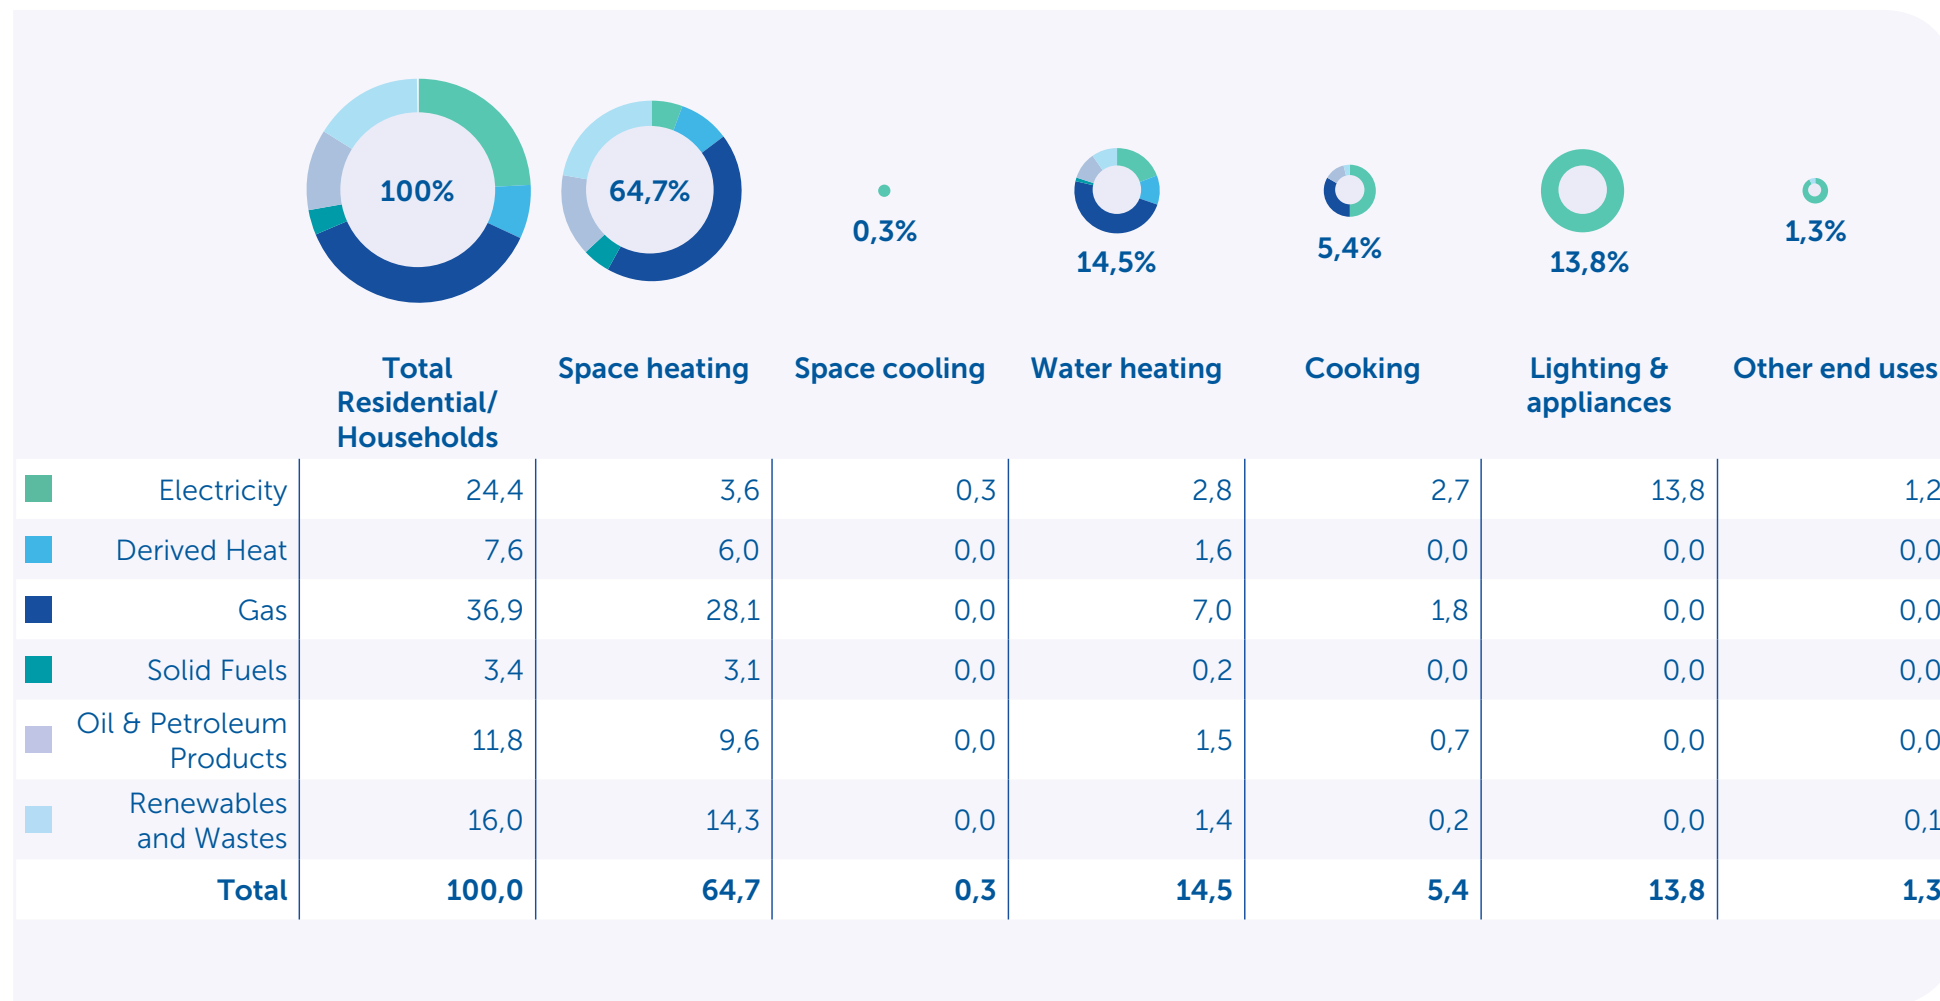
100%

64,7%

0,3%

14,5%

5,4%

13,8%

1,3%

| | Total Residential/ Households | Space heating | Space cooling | Water heating | Cooking | Lighting & appliances | Other end uses |
|---|---|---|---|---|---|---|---|
| Electricity | 24,4 | 3,6 | 0,3 | 2,8 | 2,7 | 13,8 | 1,2 |
| Derived Heat | 7,6 | 6,0 | 0,0 | 1,6 | 0,0 | 0,0 | 0,0 |
| Gas | 36,9 | 28,1 | 0,0 | 7,0 | 1,8 | 0,0 | 0,0 |
| Solid Fuels | 3,4 | 3,1 | 0,0 | 0,2 | 0,0 | 0,0 | 0,0 |
| Oil & Petroleum Products | 11,8 | 9,6 | 0,0 | 1,5 | 0,7 | 0,0 | 0,0 |
| Renewables and Wastes | 16,0 | 14,3 | 0,0 | 1,4 | 0,2 | 0,0 | 0,1 |
| **Total** | **100,0** | **64,7** | **0,3** | **14,5** | **5,4** | **13,8** | **1,3** |